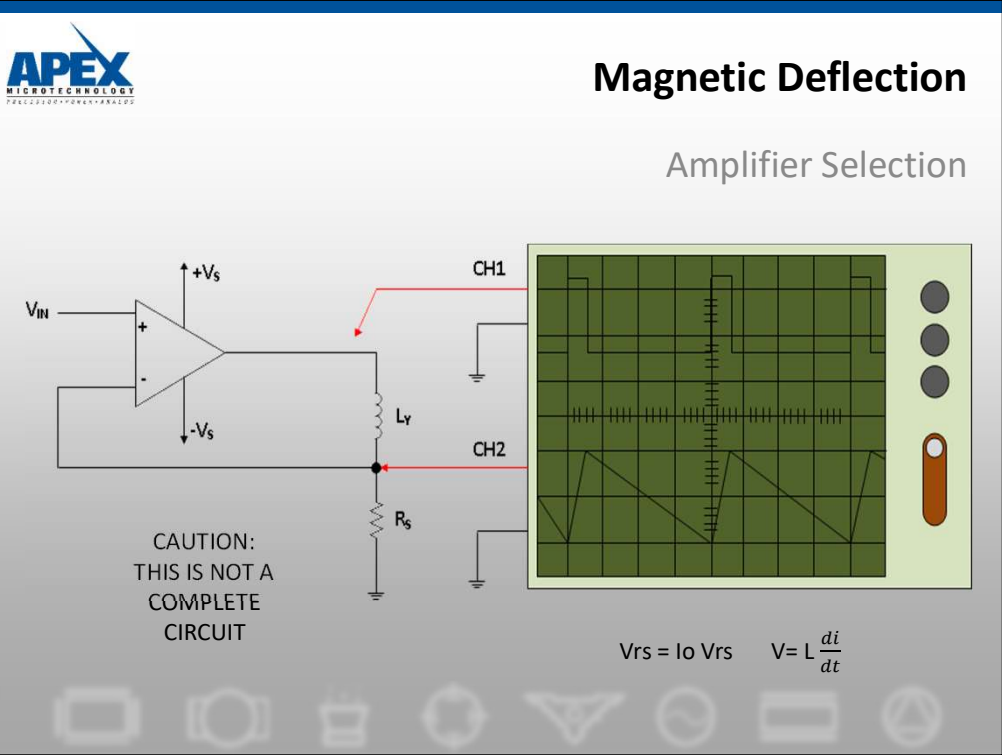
APEX
MICROTECHNOLOGY
PRECISION • POWER • ANALOG

Magnetic Deflection

Amplifier Selection

$+V_S$

$V_{IN}$

+

-

$-V_S$

$L_Y$

$R_S$

CH1

CH2

CAUTION:
THIS IS NOT A
COMPLETE
CIRCUIT

Vrs = Io Vrs    V= L $\frac{di}{dt}$